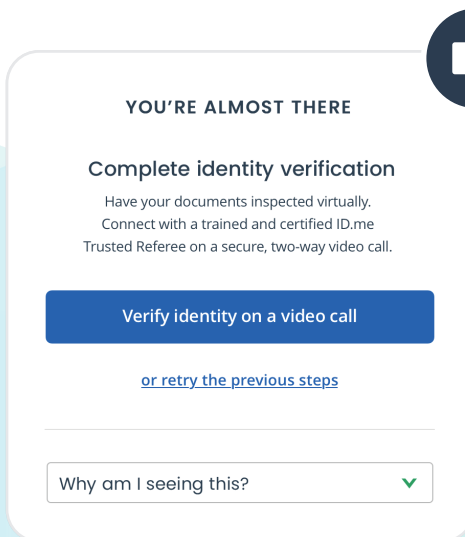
YOU'RE ALMOST THERE

Complete identity verification

Have your documents inspected virtually. Connect with a trained and certified ID.me Trusted Referee on a secure, two-way video call.

Verify identity on a video call

or retry the previous steps

Why am I seeing this?